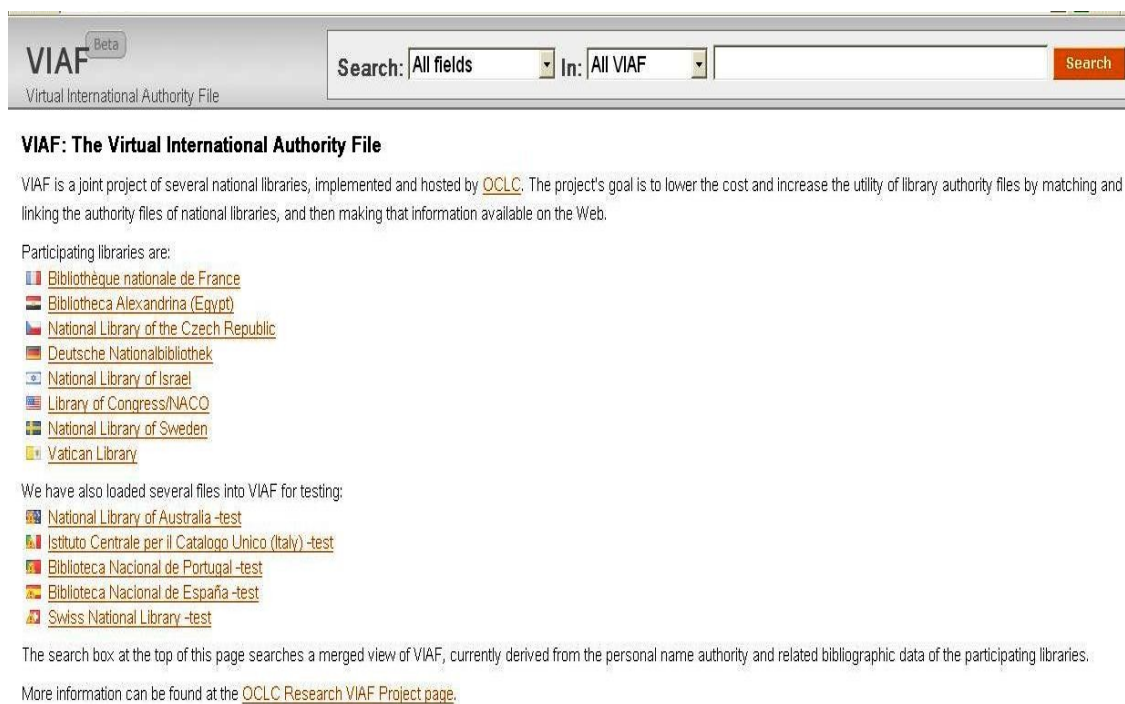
VIAF Beta
Virtual International Authority File

Search: All fields In: All VIAF Search

VIAF: The Virtual International Authority File

VIAF is a joint project of several national libraries, implemented and hosted by OCLC. The project's goal is to lower the cost and increase the utility of library authority files by matching and linking the authority files of national libraries, and then making that information available on the Web.

Participating libraries are:
Bibliothèque nationale de France
Bibliotheca Alexandrina (Egypt)
National Library of the Czech Republic
Deutsche Nationalbibliothek
National Library of Israel
Library of Congress/NACO
National Library of Sweden
Vatican Library

We have also loaded several files into VIAF for testing:
National Library of Australia -test
Istituto Centrale per il Catalogo Unico (Italy) -test
Biblioteca Nacional de Portugal -test
Biblioteca Nacional de España -test
Swiss National Library -test

The search box at the top of this page searches a merged view of VIAF, currently derived from the personal name authority and related bibliographic data of the participating libraries.

More information can be found at the OCLC Research VIAF Project page.